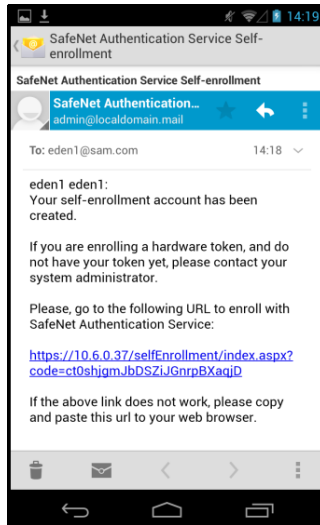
14:19

SafeNet Authentication Service Self-enrollment

SafeNet Authentication Service Self-enrollment

SafeNet Authentication...
admin@localdomain.mail

To: eden1@sam.com 14:18

eden1 eden1:
Your self-enrollment account has been created.

If you are enrolling a hardware token, and do not have your token yet, please contact your system administrator.

Please, go to the following URL to enroll with SafeNet Authentication Service:

https://10.6.0.37/selfEnrollment/index.aspx?code=ct0shjgmJbDSZiJGnrpBXaqjD

If the above link does not work, please copy and paste this url to your web browser.